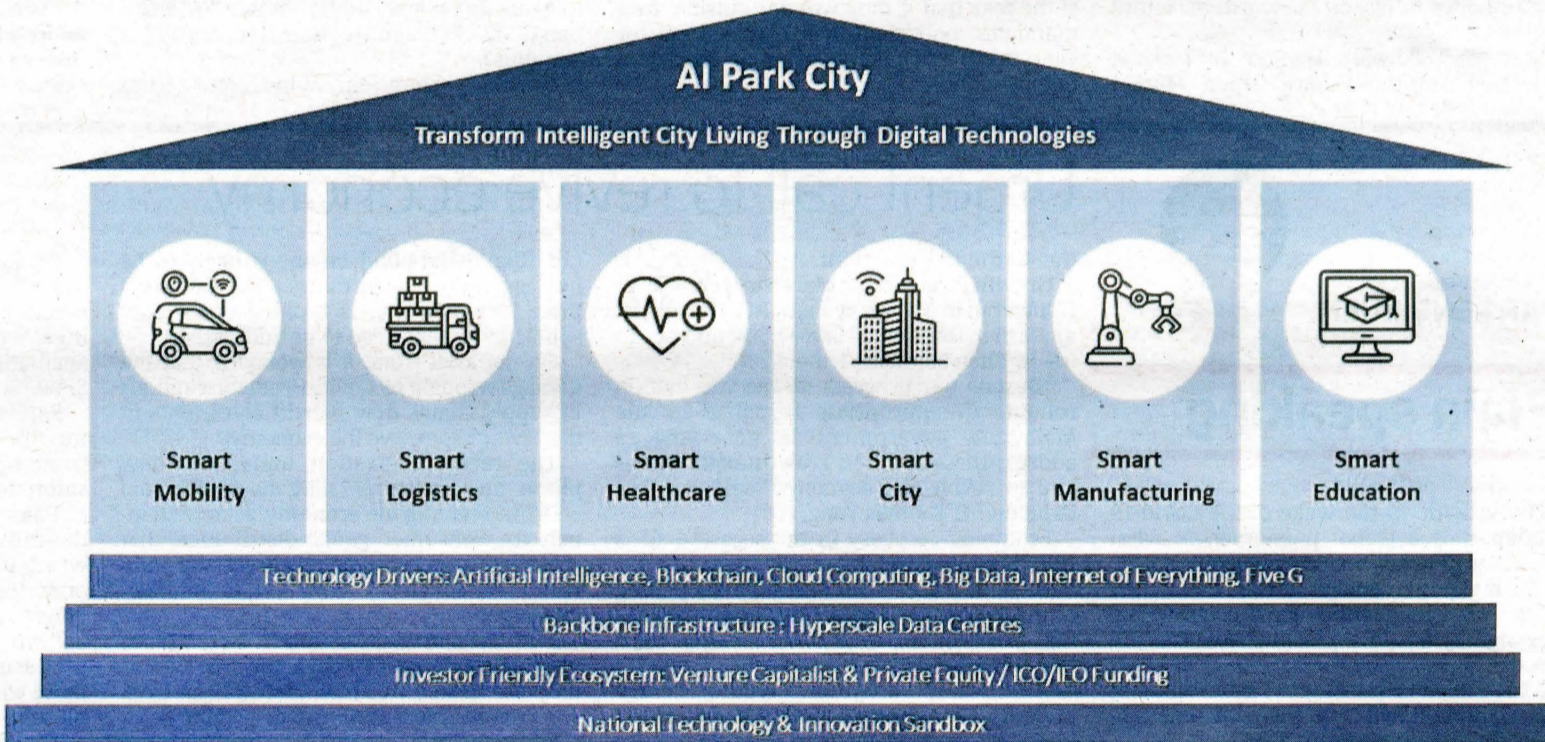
AI Park City

Transform Intelligent City Living Through Digital Technologies

Smart Mobility

Smart Logistics

Smart Healthcare

Smart City

Smart Manufacturing

Smart Education

Technology Drivers: Artificial Intelligence, Blockchain, Cloud Computing, Big Data, Internet of Everything, Five G

Backbone Infrastructure : Hyperscale Data Centres

Investor Friendly Ecosystem: Venture Capitalist & Private Equity / ICO/IEO Funding

National Technology & Innovation Sandbox